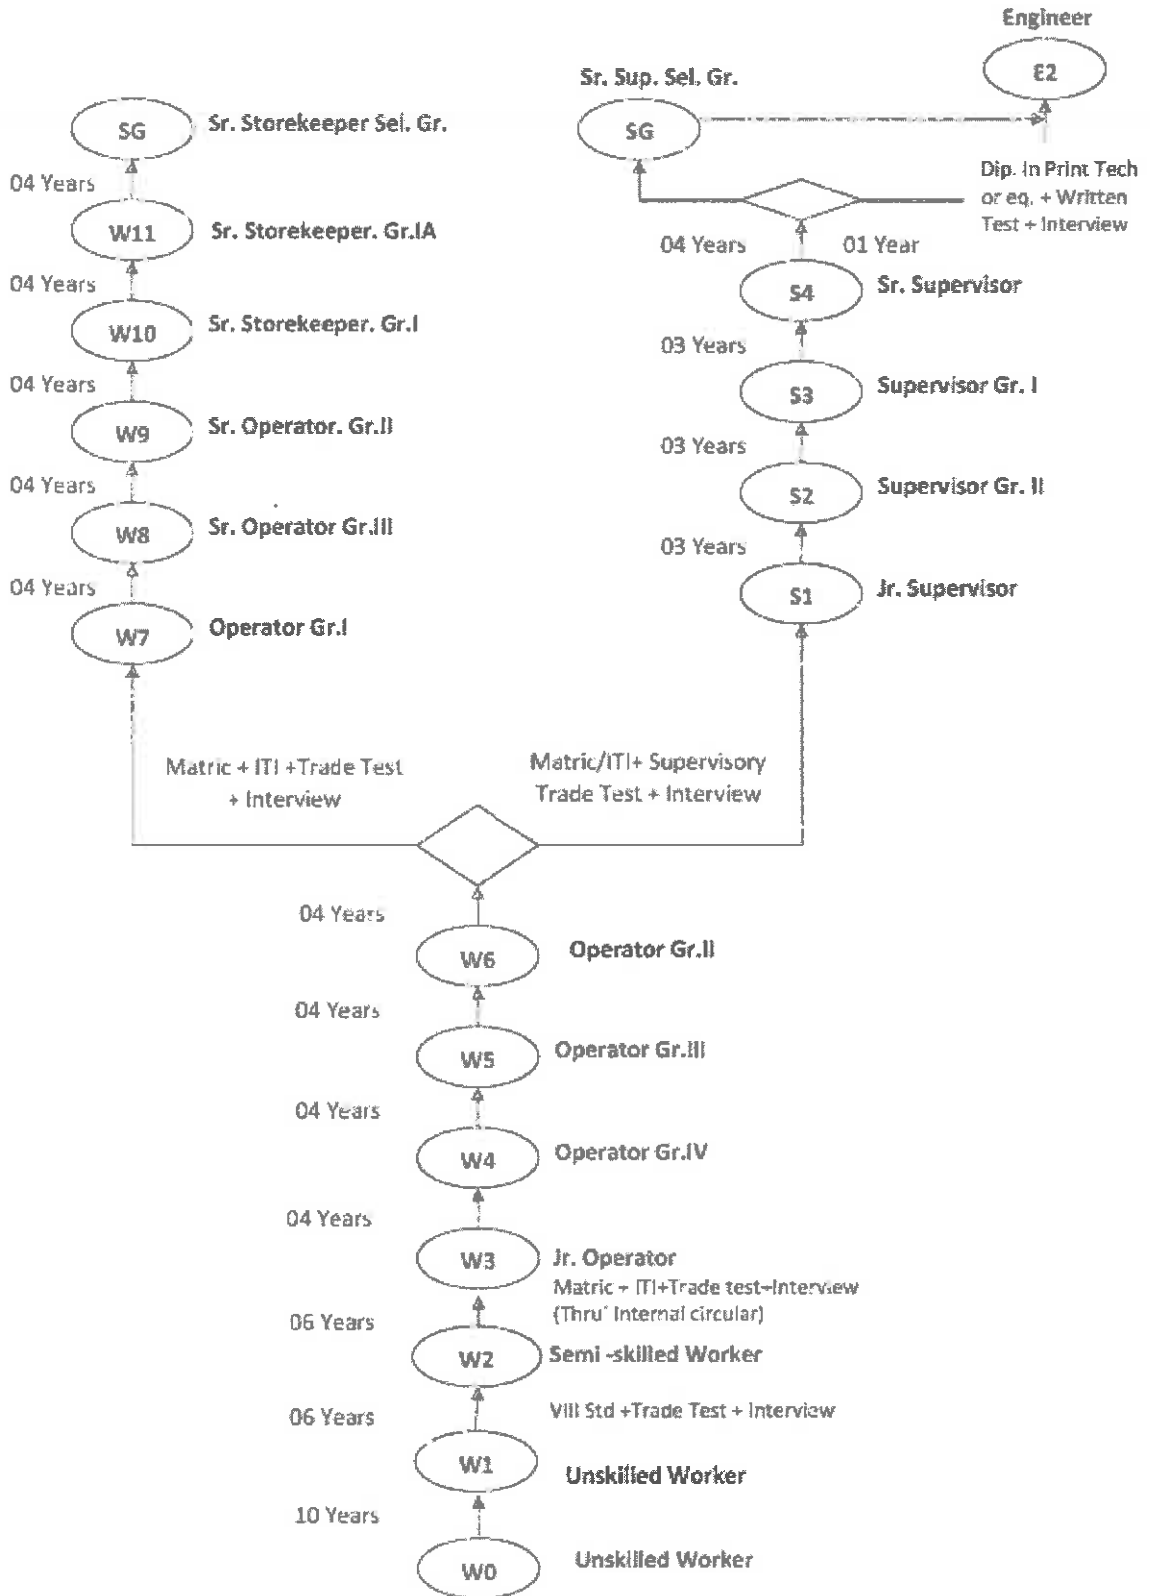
Engineer

E2

Sr. Sup. Sel. Gr.

SG

Dip. In Print Tech or eq. + Written Test + Interview

04 Years

01 Year

S4 Sr. Supervisor

03 Years

S3 Supervisor Gr. I

03 Years

S2 Supervisor Gr. II

03 Years

S1 Jr. Supervisor

SG Sr. Storekeeper Sel. Gr.

04 Years

W11 Sr. Storekeeper. Gr.IA

04 Years

W10 Sr. Storekeeper. Gr.I

04 Years

W9 Sr. Operator. Gr.II

04 Years

W8 Sr. Operator Gr.III

04 Years

W7 Operator Gr.I

Matric + ITI +Trade Test + Interview

Matric/ITI+ Supervisory Trade Test + Interview

04 Years

W6 Operator Gr.II

04 Years

W5 Operator Gr.III

04 Years

W4 Operator Gr.IV

04 Years

W3 Jr. Operator

Matric + ITI+Trade test+Interview (Thru' Internal circular)

06 Years

W2 Semi -skilled Worker

VIII Std +Trade Test + Interview

06 Years

W1 Unskilled Worker

10 Years

W0 Unskilled Worker